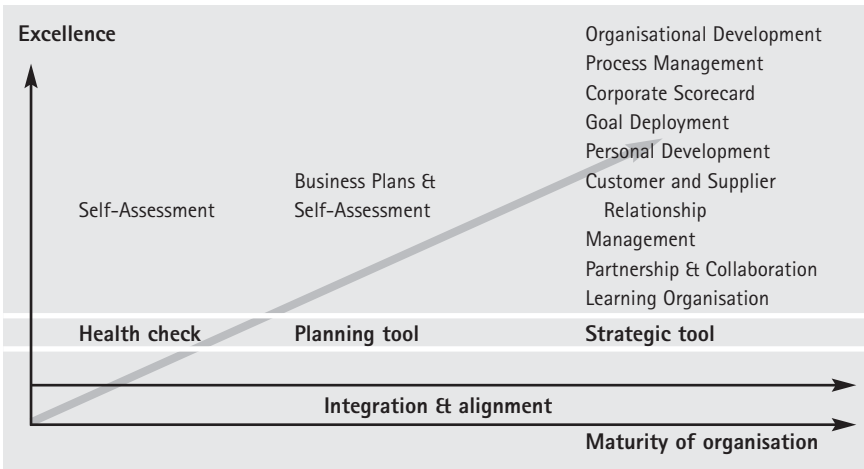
Excellence

Self-Assessment

Business Plans & Self-Assessment

Organisational Development
Process Management
Corporate Scorecard
Goal Deployment
Personal Development
Customer and Supplier Relationship
Management
Partnership & Collaboration
Learning Organisation

Health check

Planning tool

Strategic tool

Integration & alignment

Maturity of organisation